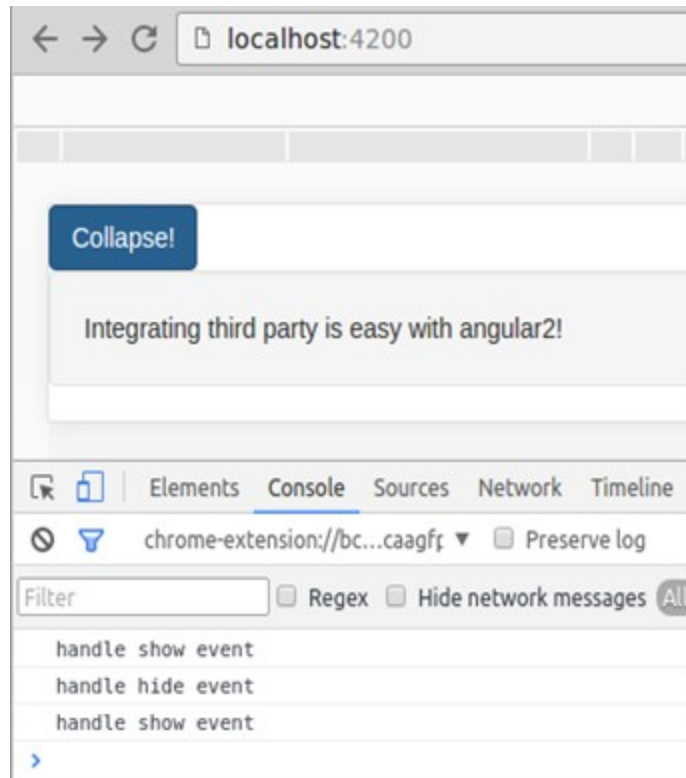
localhost:4200

Collapse!

Integrating third party is easy with angular2!

Elements Console Sources Network Timeline

chrome-extension://bc...caagf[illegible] ▼ Preserve log

Filter Regex Hide network messages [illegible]

handle show event
handle hide event
handle show event
›